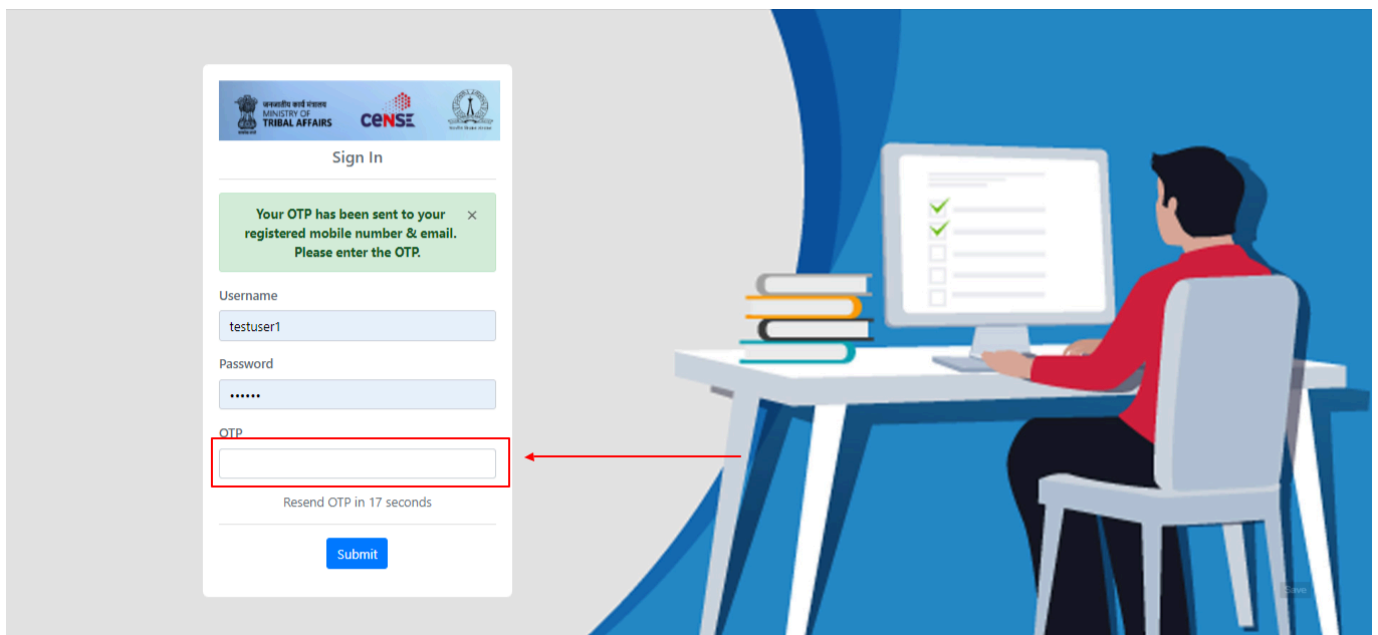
जनजातीय कार्य मंत्रालय
MINISTRY OF
TRIBAL AFFAIRS

CeNSE

Sign In

Your OTP has been sent to your registered mobile number & email. Please enter the OTP.
×

Username
testuser1

Password
••••••

OTP

Resend OTP in 17 seconds

Submit

Save